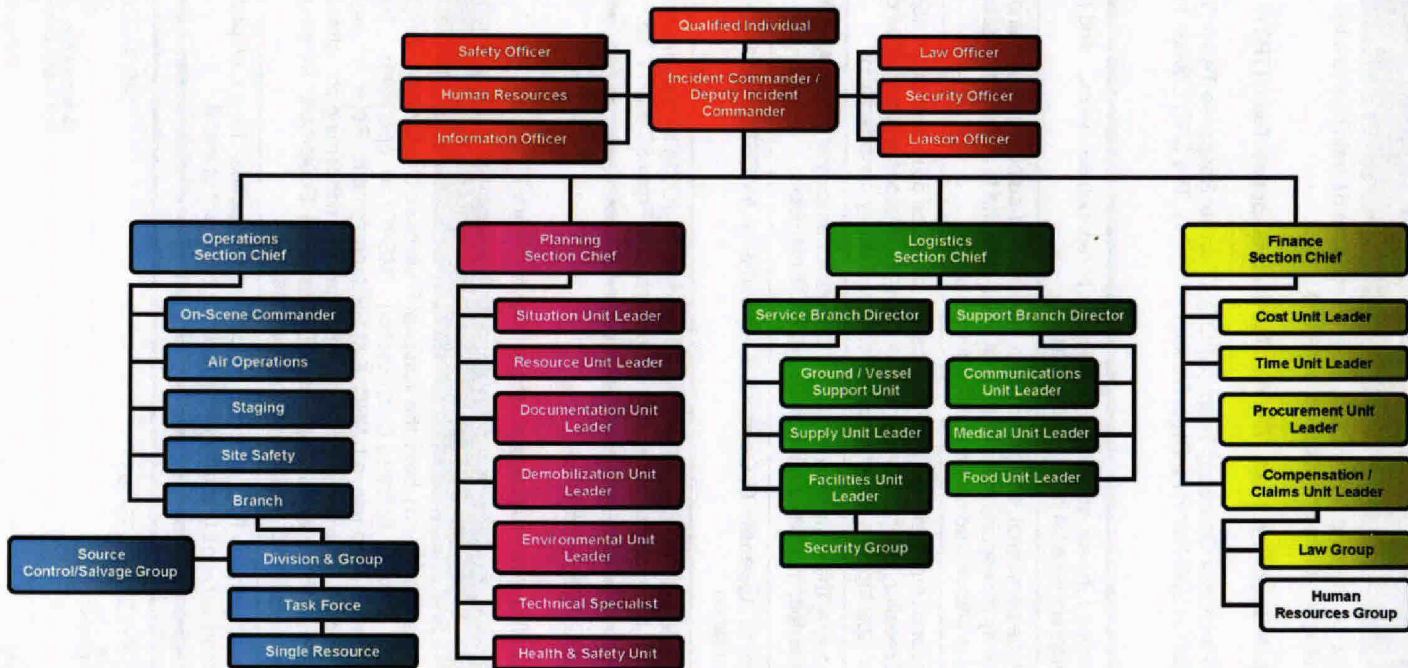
Qualified Individual

Safety Officer

Human Resources

Information Officer

Incident Commander / Deputy Incident Commander

Law Officer

Security Officer

Liaison Officer

Operations Section Chief

On-Scene Commander

Air Operations

Staging

Site Safety

Branch

Source Control/Salvage Group

Division & Group

Task Force

Single Resource

Planning Section Chief

Situation Unit Leader

Resource Unit Leader

Documentation Unit Leader

Demobilization Unit Leader

Environmental Unit Leader

Technical Specialist

Health & Safety Unit

Logistics Section Chief

Service Branch Director

Ground / Vessel Support Unit

Supply Unit Leader

Facilities Unit Leader

Security Group

Support Branch Director

Communications Unit Leader

Medical Unit Leader

Food Unit Leader

Finance Section Chief

Cost Unit Leader

Time Unit Leader

Procurement Unit Leader

Compensation / Claims Unit Leader

Law Group

Human Resources Group